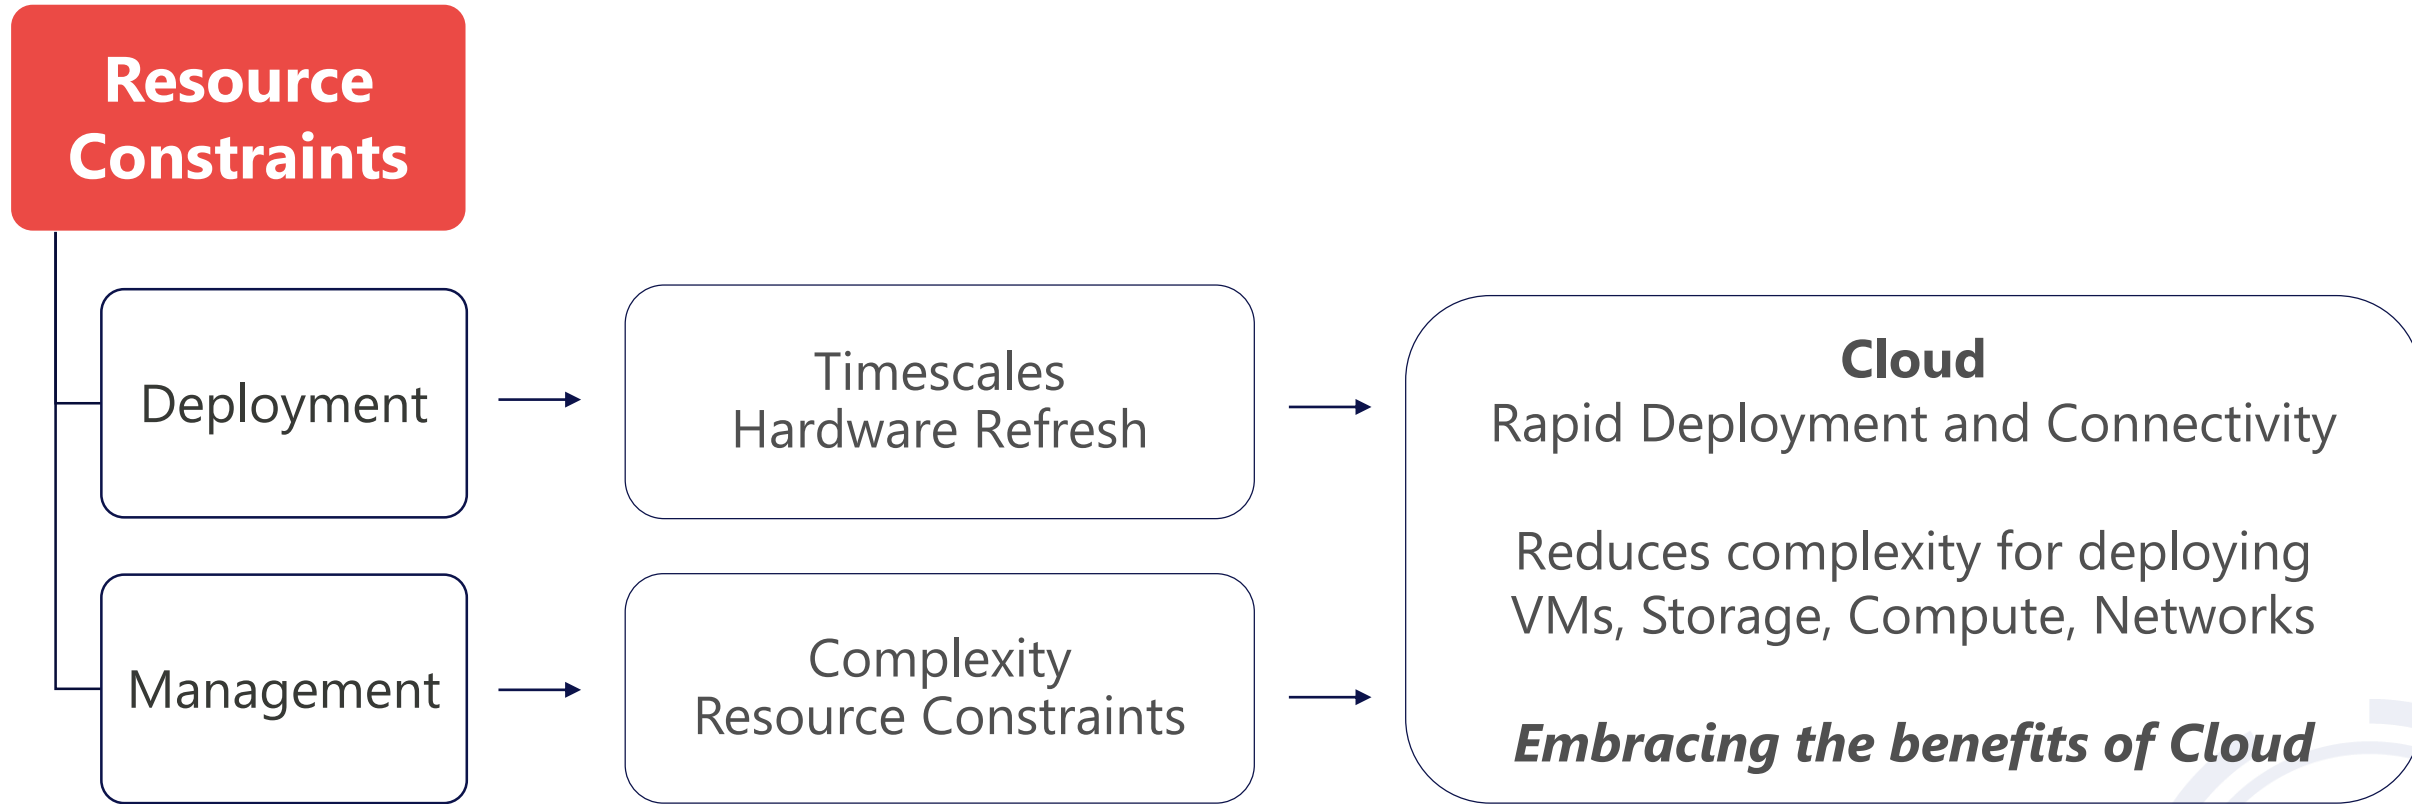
Resource Constraints

Deployment

Management

Timescales
Hardware Refresh

Complexity
Resource Constraints

**Cloud**
Rapid Deployment and Connectivity

Reduces complexity for deploying VMs, Storage, Compute, Networks

***Embracing the benefits of Cloud***